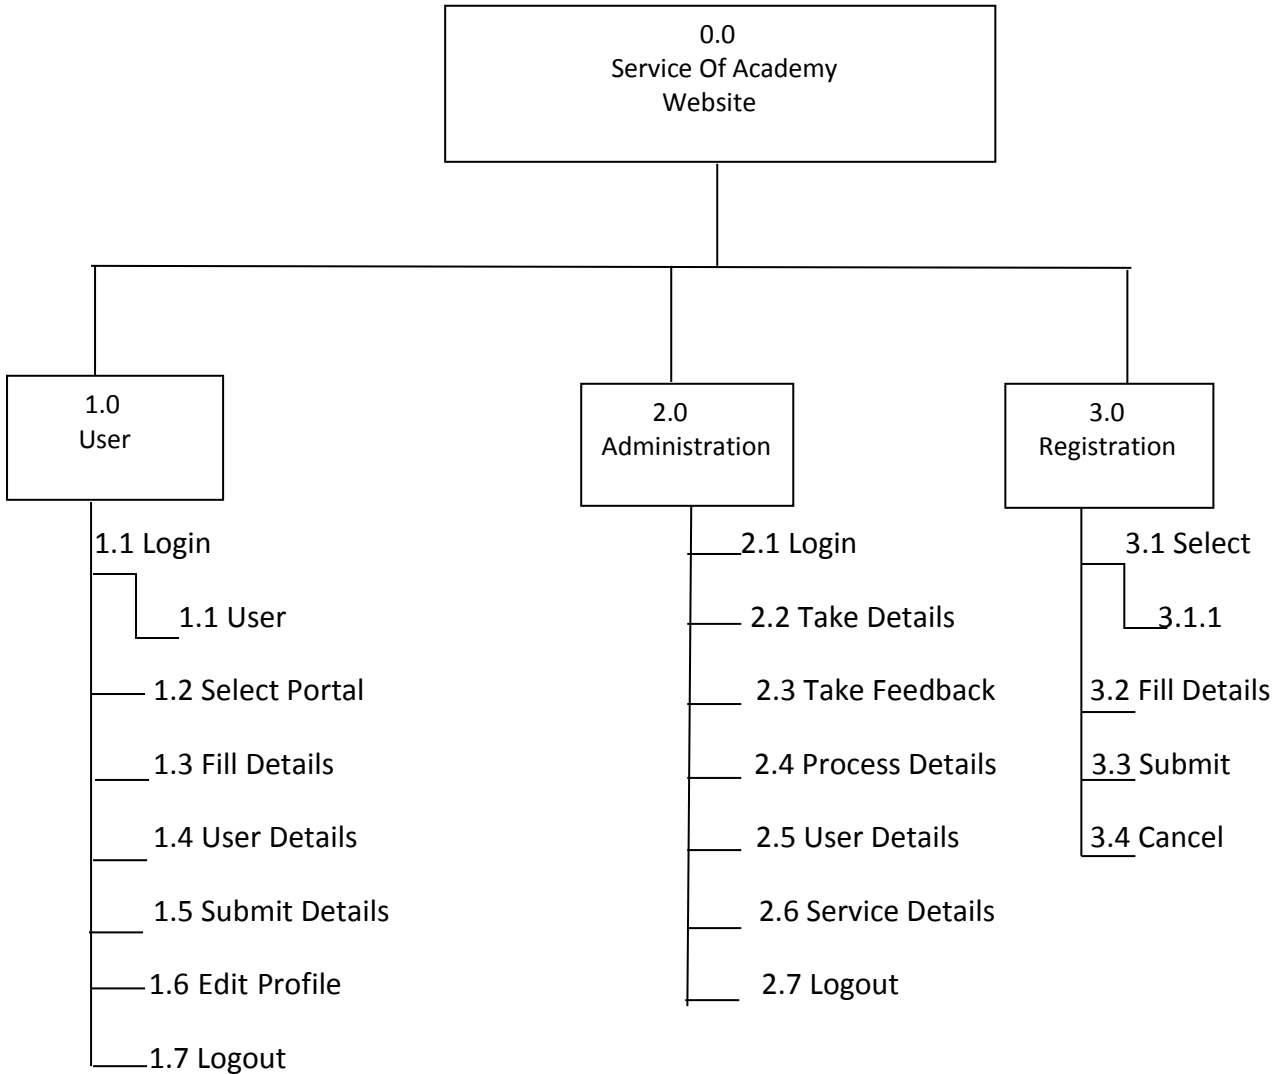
0.0
Service Of Academy Website

1.0
User

1.1 Login

1.1 User

1.2 Select Portal

1.3 Fill Details

1.4 User Details

1.5 Submit Details

1.6 Edit Profile

1.7 Logout

2.0
Administration

2.1 Login

2.2 Take Details

2.3 Take Feedback

2.4 Process Details

2.5 User Details

2.6 Service Details

2.7 Logout

3.0
Registration

3.1 Select

3.1.1

3.2 Fill Details

3.3 Submit

3.4 Cancel